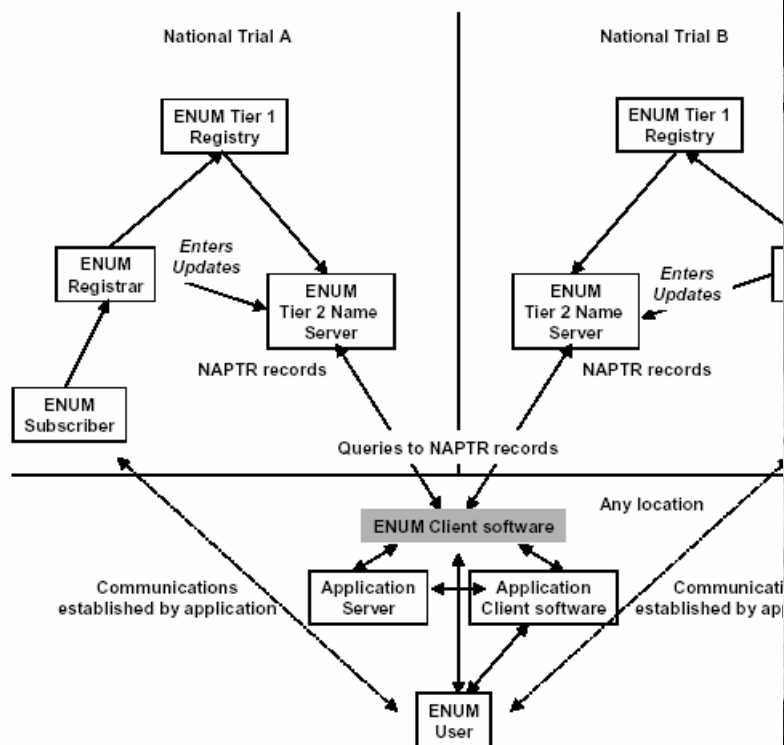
National Trial A

National Trial B

ENUM Tier 1 Registry

ENUM Registrar

Enters Updates

ENUM Tier 2 Name Server

NAPTR records

ENUM Subscriber

ENUM Tier 1 Registry

Enters Updates

ENUM Tier 2 Name Server

NAPTR records

Queries to NAPTR records

Any location

ENUM Client software

Communications established by application

Application Server

Application Client software

Communicati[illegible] established by ap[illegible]

ENUM User